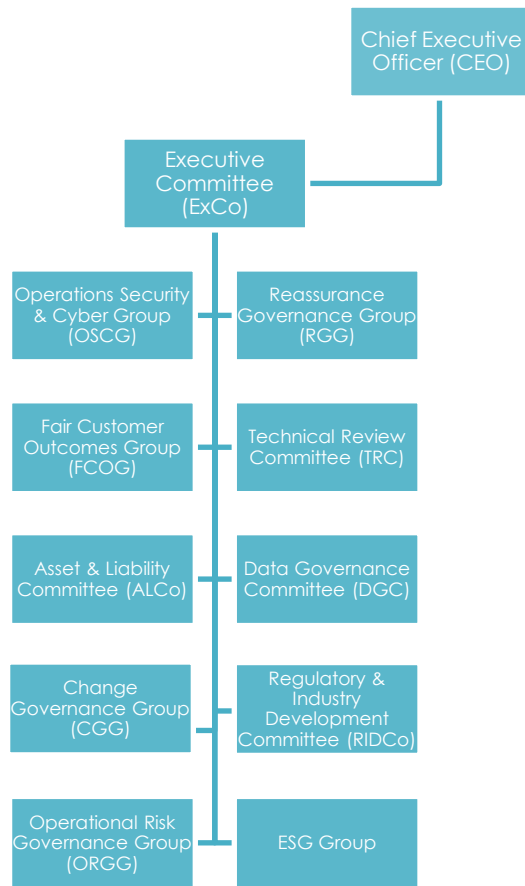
Chief Executive Officer (CEO)

Executive Committee (ExCo)

Operations Security & Cyber Group (OSCG)

Reassurance Governance Group (RGG)

Fair Customer Outcomes Group (FCOG)

Technical Review Committee (TRC)

Asset & Liability Committee (ALCo)

Data Governance Committee (DGC)

Change Governance Group (CGG)

Regulatory & Industry Development Committee (RIDCo)

Operational Risk Governance Group (ORGG)

ESG Group